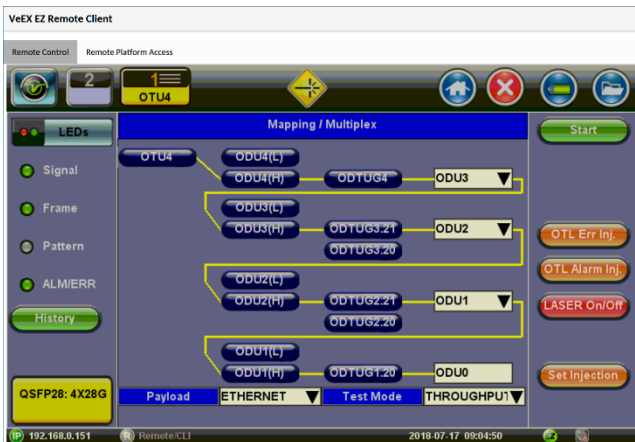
VeEX EZ Remote Client

Remote Control | Remote Platform Access

2

1
OTU4

LEDs

Signal

Frame

Pattern

ALM/ERR

History

QSFP28: 4X28G

Mapping / Multiplex

OTU4

ODU4(L)

ODU4(H)

ODTUG4

ODU3

ODU3(L)

ODU3(H)

ODTUG3.21

ODTUG3.20

ODU2

ODU2(L)

ODU2(H)

ODTUG2.21

ODTUG2.20

ODU1

ODU1(L)

ODU1(H)

ODTUG1.20

ODU0

Payload | ETHERNET | Test Mode | THROUGHPUT

Start

OTL Err Inj.

OTL Alarm Inj.

LASER On/Off

Set Injection

IP 192.168.0.151

R Remote/CLI

2018-07-17 09:04:50